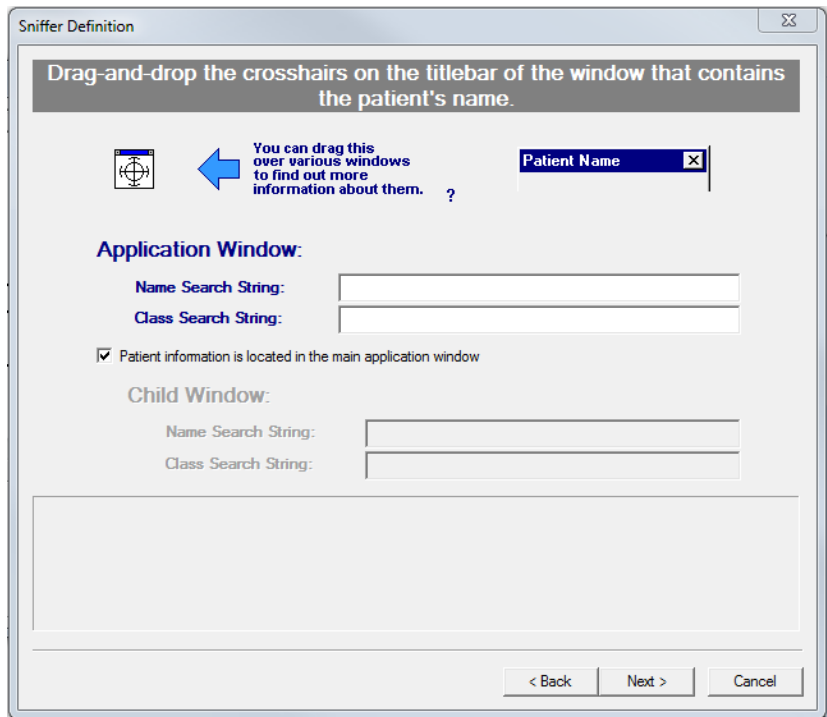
Sniffer Definition

Drag-and-drop the crosshairs on the titlebar of the window that contains the patient's name.

You can drag this over various windows to find out more information about them.

?

Patient Name

Application Window:

Name Search String:

Class Search String:

Patient information is located in the main application window

Child Window:

Name Search String:

Class Search String:

< Back

Next >

Cancel